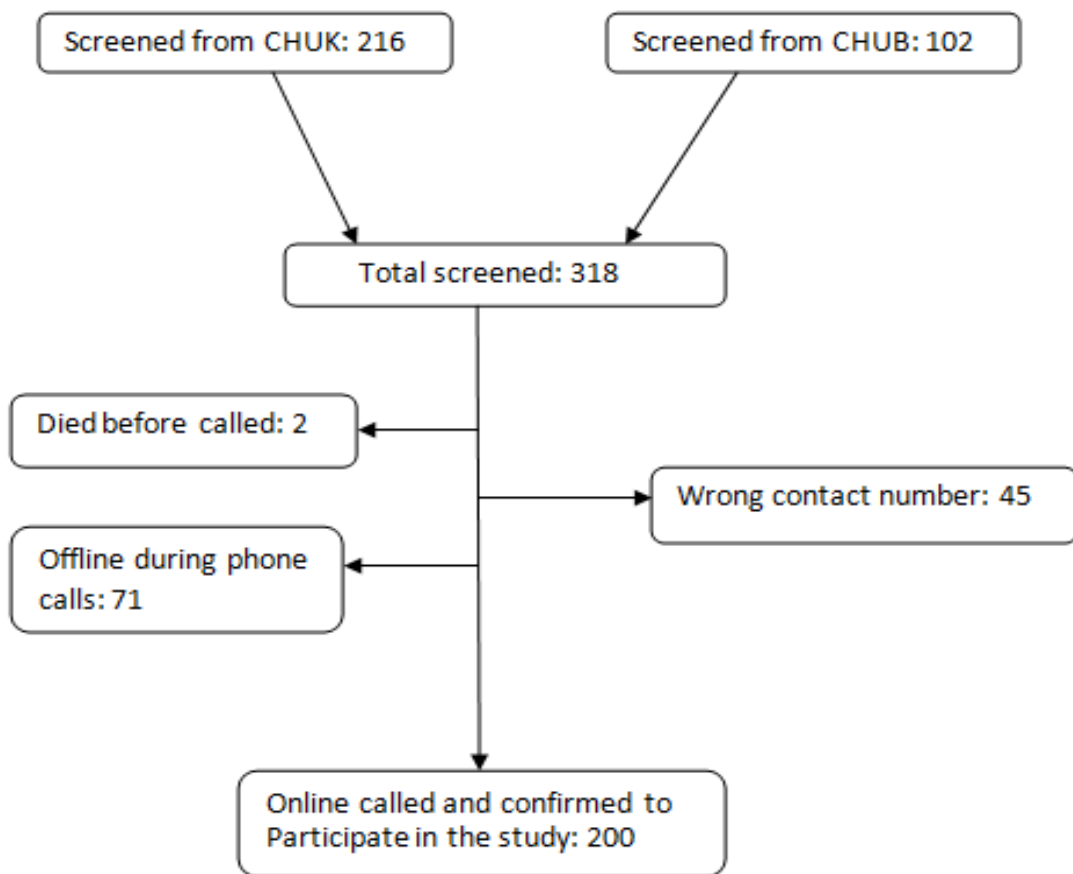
Screened from CHUK: 216

Screened from CHUB: 102

Total screened: 318

Died before called: 2

Wrong contact number: 45

Offline during phone calls: 71

Online called and confirmed to Participate in the study: 200